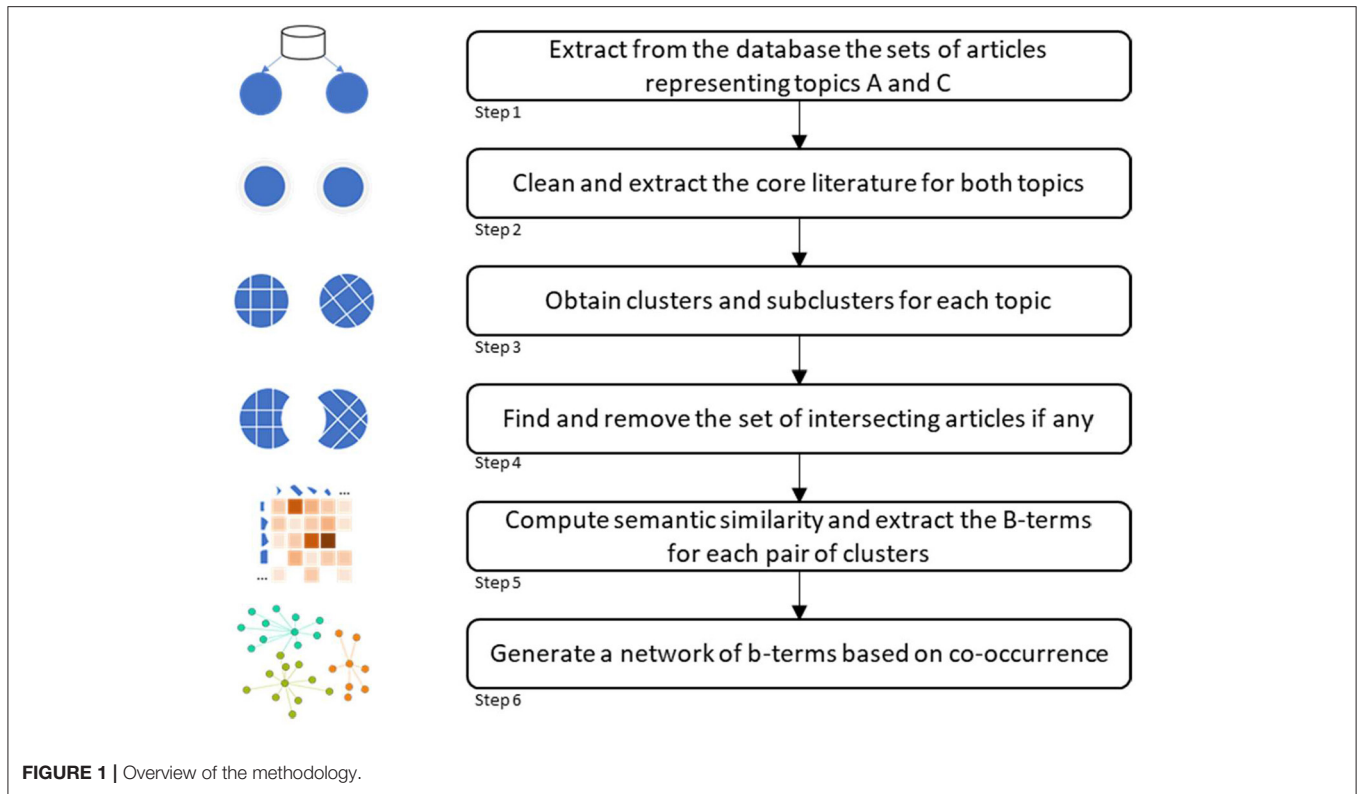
Extract from the database the sets of articles representing topics A and C

Step 1

Clean and extract the core literature for both topics

Step 2

Obtain clusters and subclusters for each topic

Step 3

Find and remove the set of intersecting articles if any

Step 4

...

...

Compute semantic similarity and extract the B-terms for each pair of clusters

Step 5

Generate a network of b-terms based on co-occurrence

Step 6

FIGURE 1 | Overview of the methodology.